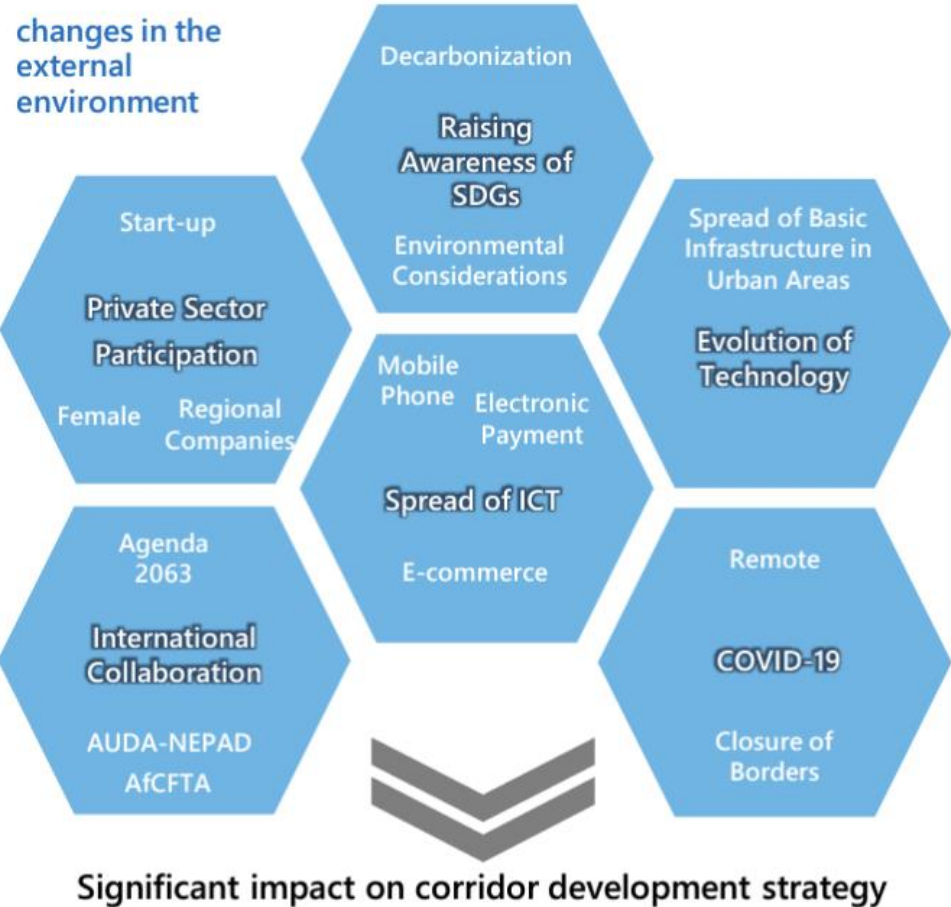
changes in the external environment

Decarbonization

Raising Awareness of SDGs

Environmental Considerations

Start-up

Private Sector Participation

Female

Regional Companies

Spread of Basic Infrastructure in Urban Areas

Evolution of Technology

Mobile Phone

Electronic Payment

Spread of ICT

E-commerce

Agenda 2063

International Collaboration

AUDA-NEPAD

AfCFTA

Remote

COVID-19

Closure of Borders

Significant impact on corridor development strategy